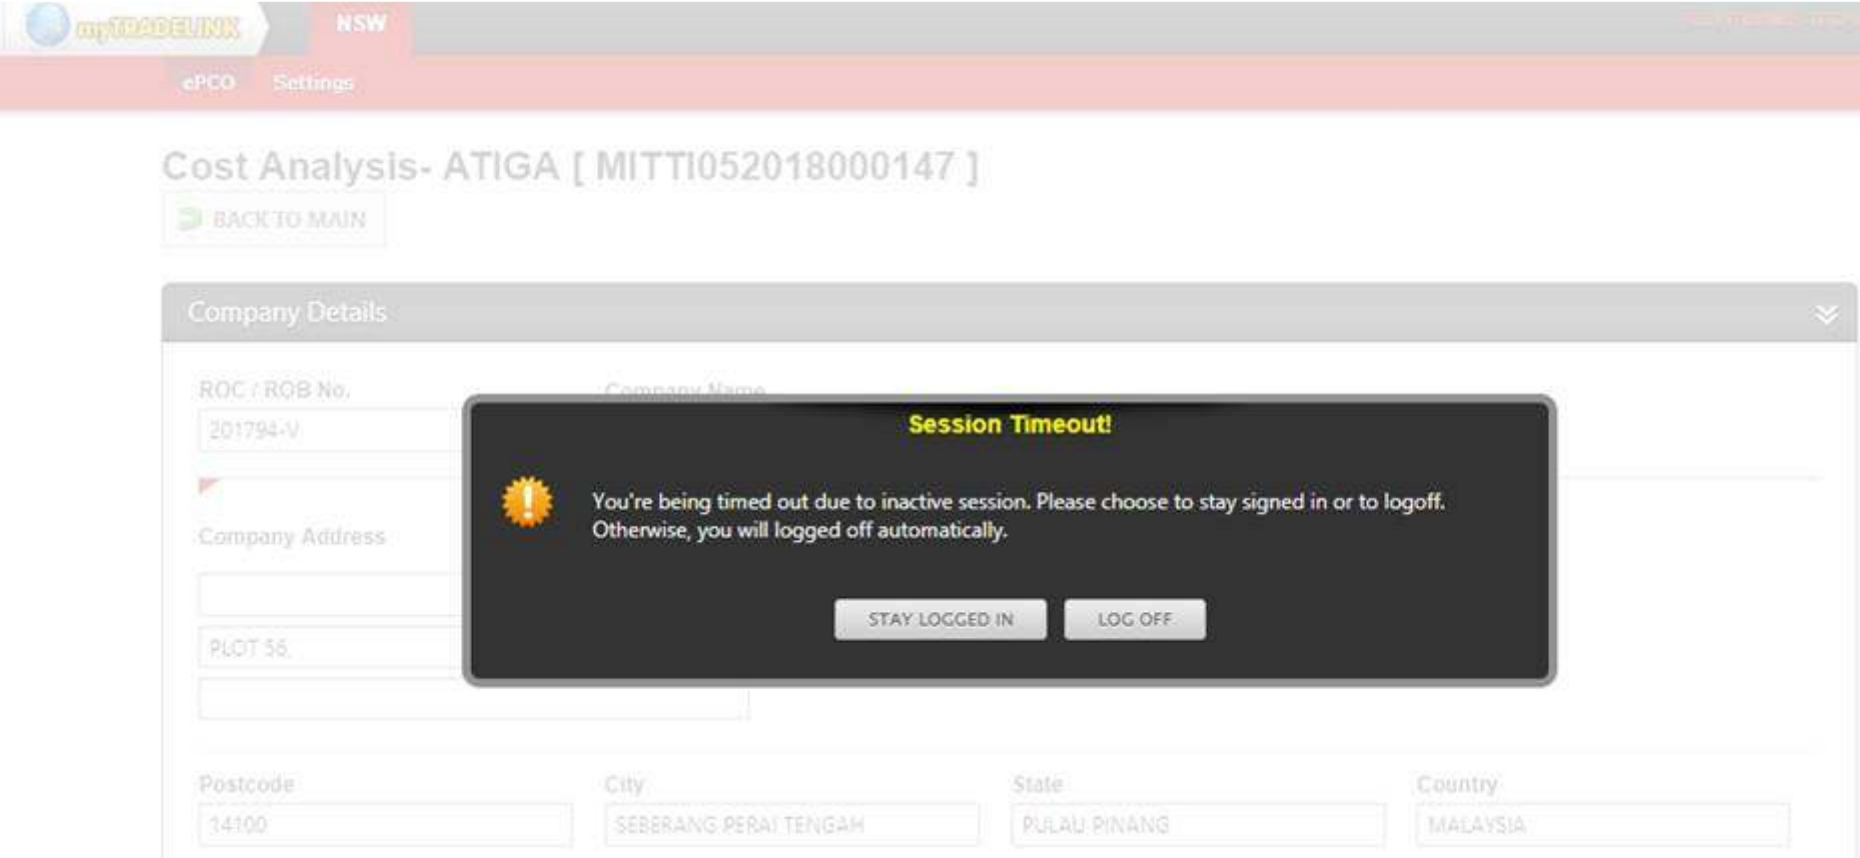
myTRADELINK NSW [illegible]

ePCO Settings

Cost Analysis- ATIGA [ MITTI052018000147 ]

BACK TO MAIN

Company Details

ROC / ROB No.

201794-V

Company Name

Company Address

PLOT 56

Session Timeout!

You're being timed out due to inactive session. Please choose to stay signed in or to logoff. Otherwise, you will logged off automatically.

STAY LOGGED IN LOG OFF

Postcode

14100

City

SEBERANG PERAI TENGAH

State

PULAU PINANG

Country

MALAYSIA